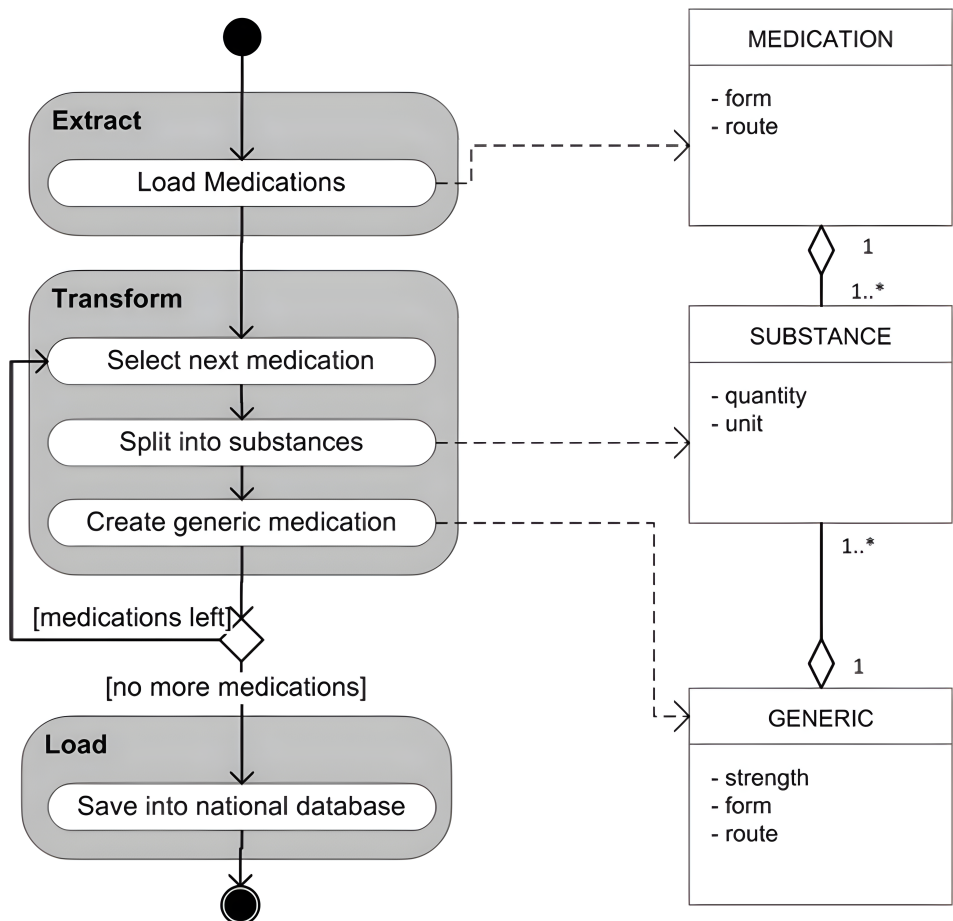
Extract

Load Medications

Transform

Select next medication

Split into substances

Create generic medication

[medications left]

[no more medications]

Load

Save into national database

MEDICATION

- form
- route

1

1..*

SUBSTANCE

- quantity
- unit

1..*

1

GENERIC

- strength
- form
- route